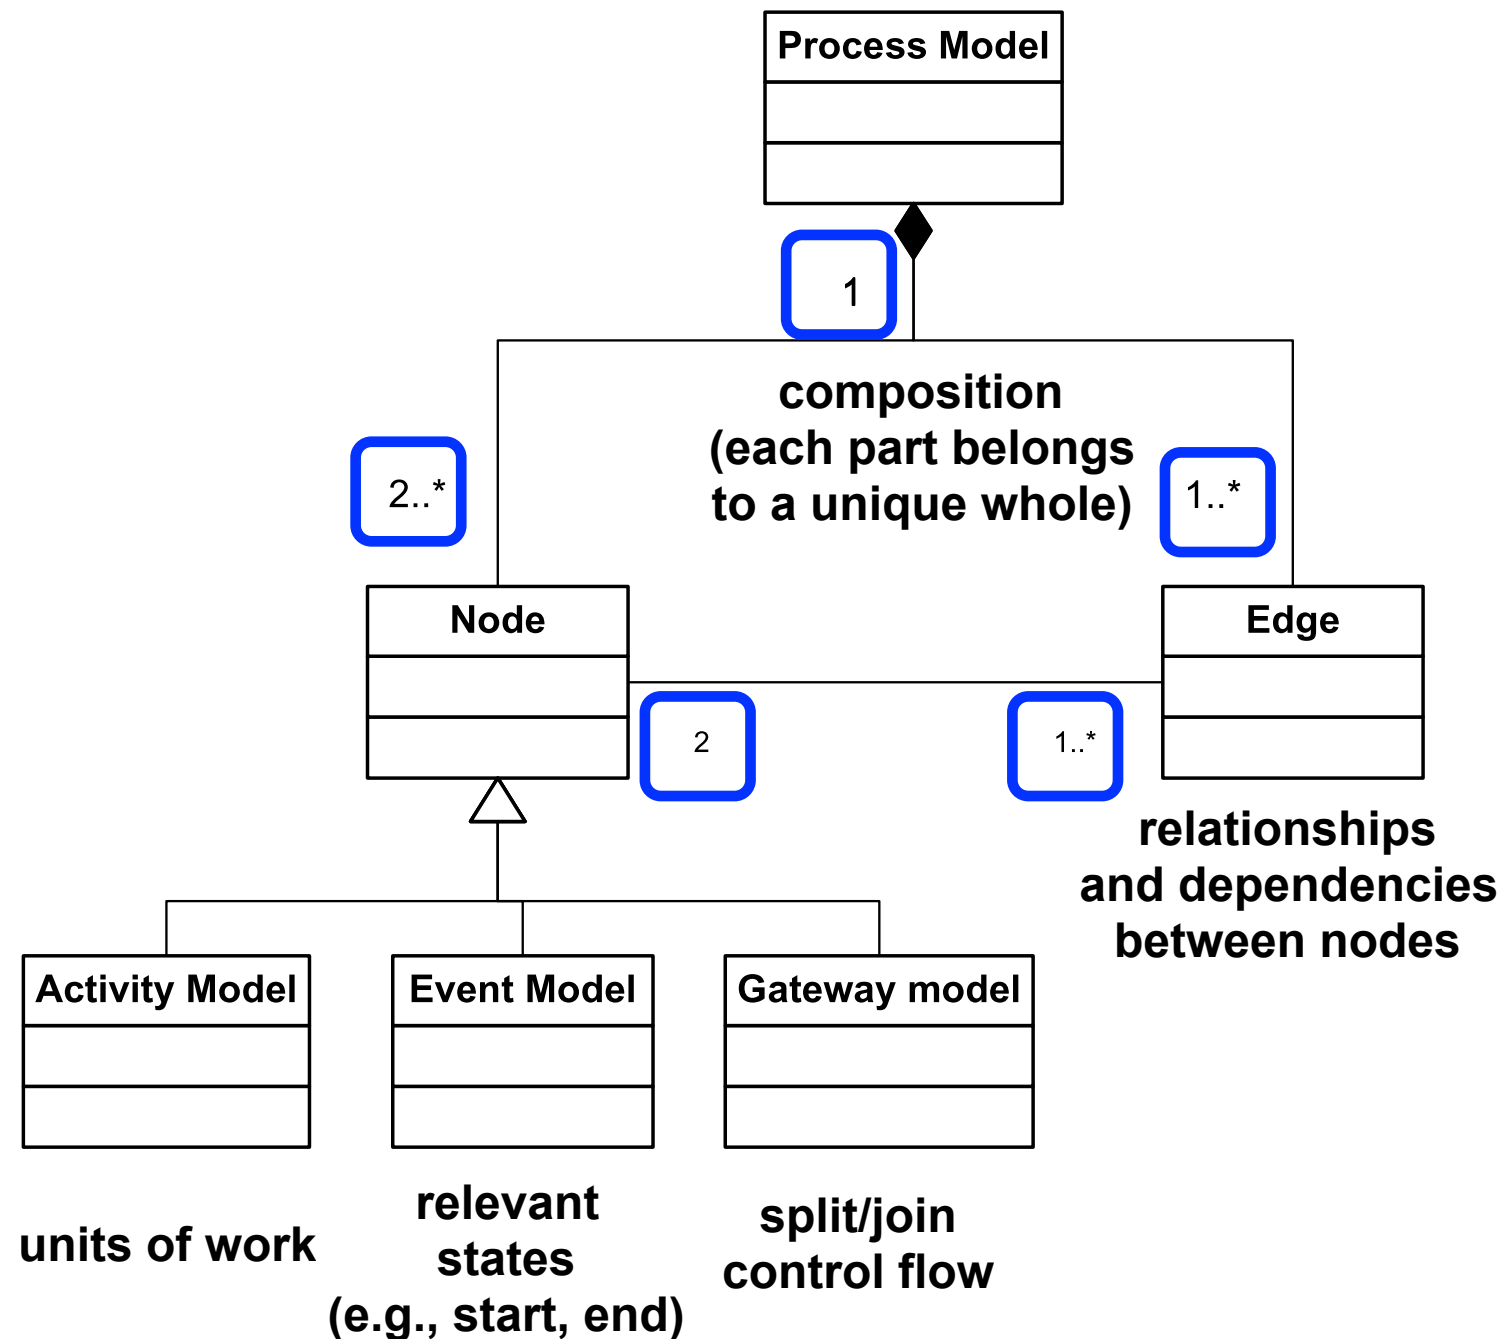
Process Model

1

composition
(each part belongs
to a unique whole)

2..*

1..*

Node

Edge

2

1..*

relationships
and dependencies
between nodes

Activity Model

Event Model

Gateway model

units of work

relevant
states
(e.g., start, end)

split/join
control flow